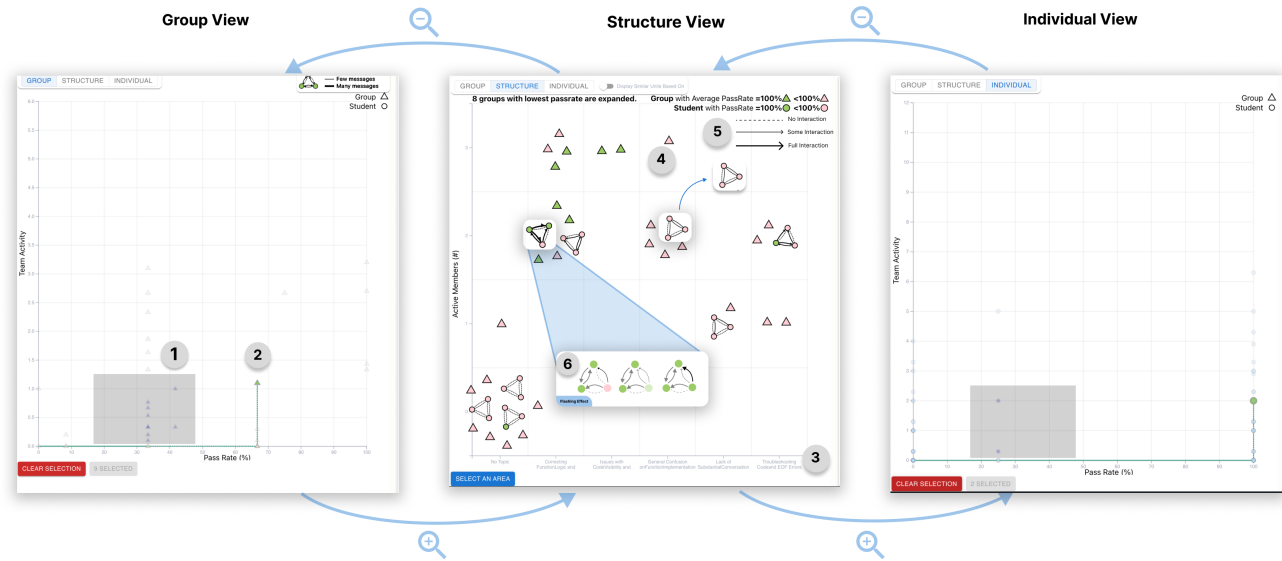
Group View

Structure View

Individual View

GROUP STRUCTURE INDIVIDUAL

Few messages
Many messages

Group
Student

Team Activity

Pass Rate (%)

1

2

CLEAR SELECTION 9 SELECTED

GROUP STRUCTURE INDIVIDUAL Display Similar Units Based On

8 groups with lowest passrate are expanded.

Group with Average PassRate =100% <100%
Student with PassRate =100% <100%

No Interaction
Some Interaction
Full Interaction

4

5

Active Members (#)

6

Hedging Effect

No Task

Correcting Function/Logic and

Issues with Code/Visibility and

General Confusion w/Function/Implementation

Lack of Substantial/Conversation

Troubleshooting Confused EOF Errors

3

SELECT AN AREA

GROUP STRUCTURE INDIVIDUAL

Group
Student

Team Activity

Pass Rate (%)

CLEAR SELECTION 2 SELECTED